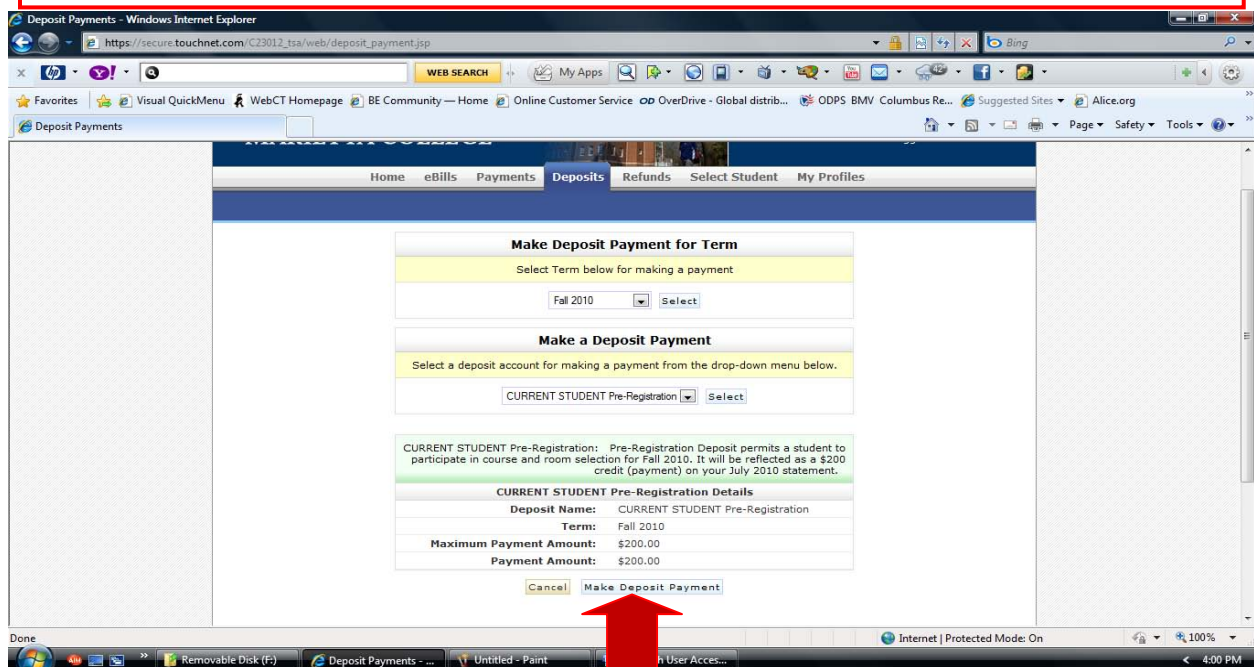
Deposit Payments - Windows Internet Explorer

https://secure.touchnet.com/C23012_tsa/web/deposit_payment.jsp

Bing

WEB SEARCH

My Apps

Favorites | Visual QuickMenu | WebCT Homepage | BE Community — Home | Online Customer Service | OverDrive - Global distrib... | ODPS BMV Columbus Re... | Suggested Sites | Alice.org

Deposit Payments

Page ▾ Safety ▾ Tools ▾

Home eBills Payments Deposits Refunds Select Student My Profiles

Make Deposit Payment for Term

Select Term below for making a payment

Fall 2010 Select

Make a Deposit Payment

Select a deposit account for making a payment from the drop-down menu below.

CURRENT STUDENT Pre-Registration Select

CURRENT STUDENT Pre-Registration: Pre-Registration Deposit permits a student to participate in course and room selection for Fall 2010. It will be reflected as a $200 credit (payment) on your July 2010 statement.

| CURRENT STUDENT Pre-Registration Details | |
|---|---|
| Deposit Name: | CURRENT STUDENT Pre-Registration |
| Term: | Fall 2010 |
| Maximum Payment Amount: | $200.00 |
| Payment Amount: | $200.00 |

Cancel Make Deposit Payment

Done

Internet | Protected Mode: On

100%

Removable Disk (F:)

Deposit Payments - ...

Untitled - Paint

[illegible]h User Acces...

4:00 PM